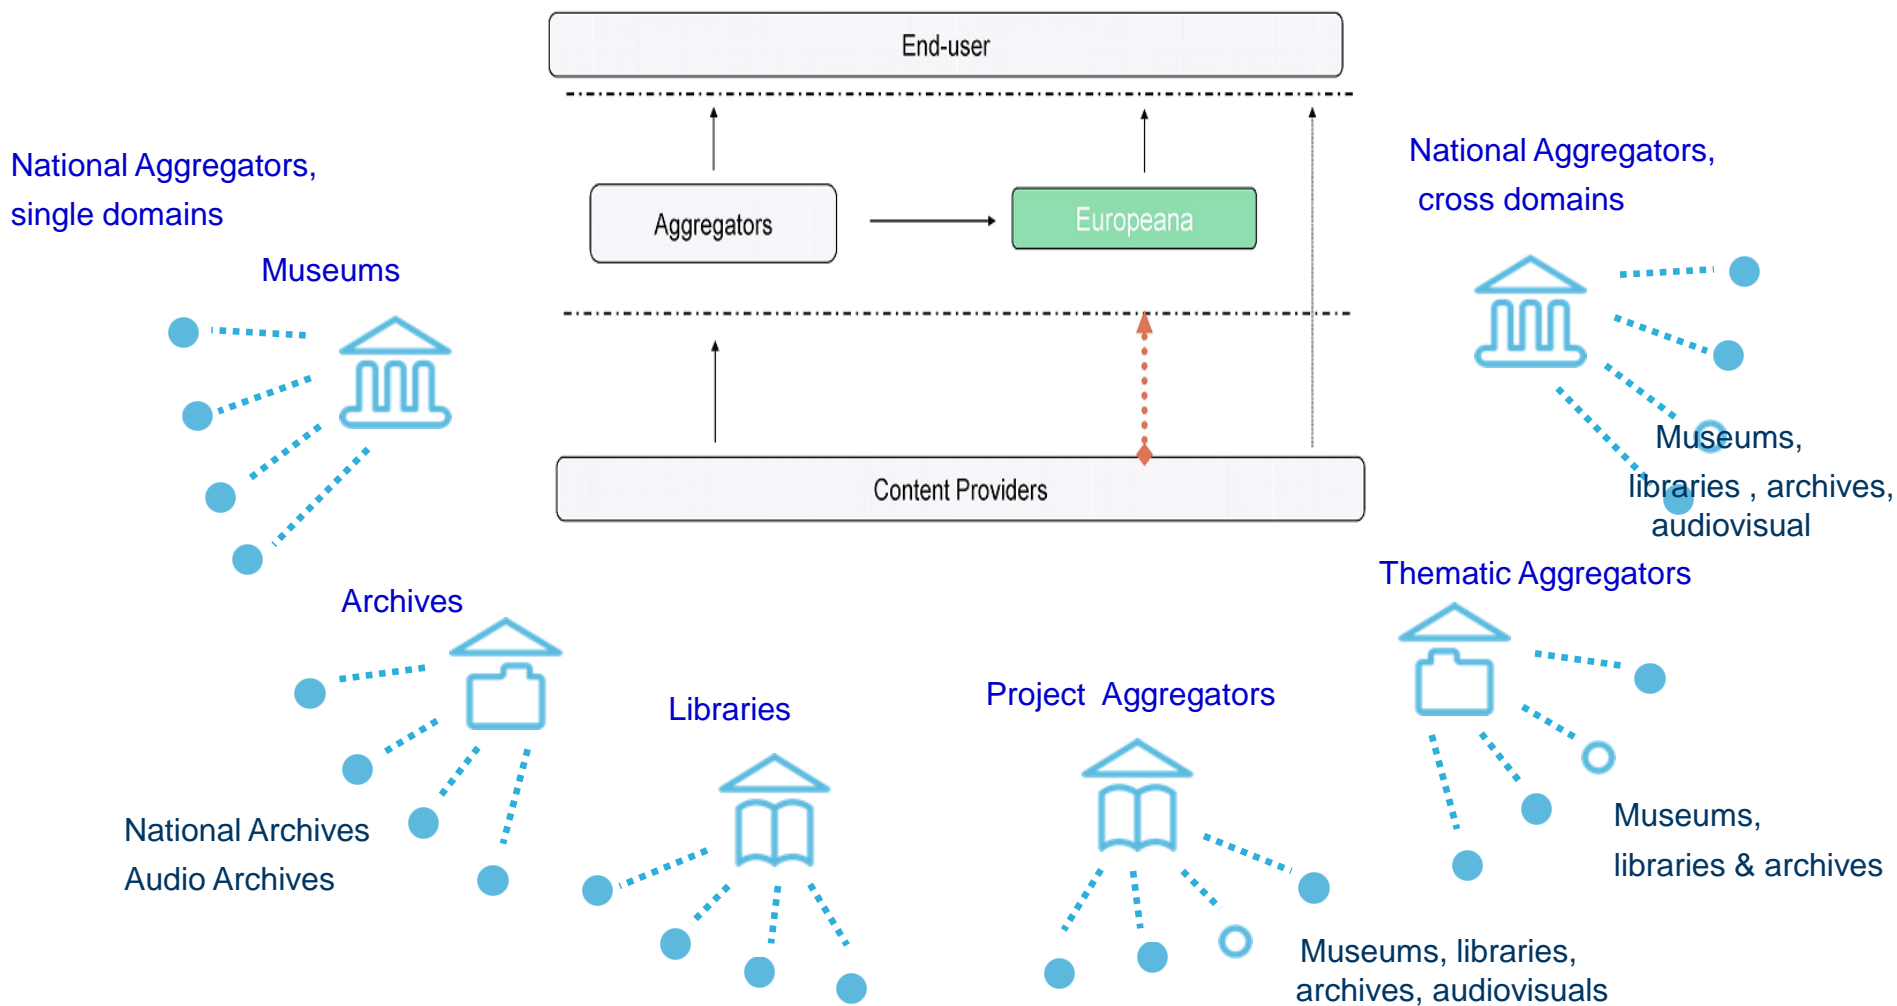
End-user

Aggregators

Europeana

Content Providers

National Aggregators, single domains

Museums

National Aggregators, cross domains

Museums, libraries , archives, audiovisual

Archives

National Archives
Audio Archives

Libraries

Project Aggregators

Museums, libraries, archives, audiovisuals

Thematic Aggregators

Museums, libraries & archives